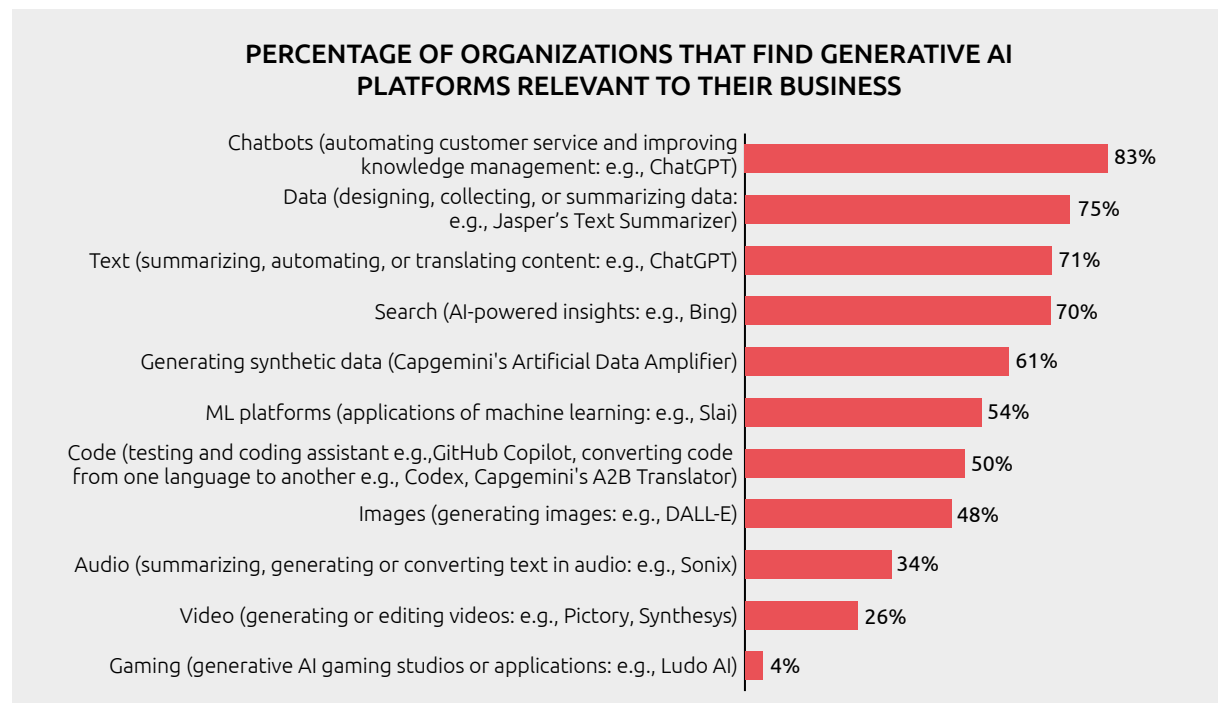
PERCENTAGE OF ORGANIZATIONS THAT FIND GENERATIVE AI PLATFORMS RELEVANT TO THEIR BUSINESS

| Category | Percentage |
|---|---|
| Chatbots (automating customer service and improving knowledge management: e.g., ChatGPT) | 83% |
| Data (designing, collecting, or summarizing data: e.g., Jasper’s Text Summarizer) | 75% |
| Text (summarizing, automating, or translating content: e.g., ChatGPT) | 71% |
| Search (AI-powered insights: e.g., Bing) | 70% |
| Generating synthetic data (Capgemini's Artificial Data Amplifier) | 61% |
| ML platforms (applications of machine learning: e.g., Slai) | 54% |
| Code (testing and coding assistant e.g.,GitHub Copilot, converting code from one language to another e.g., Codex, Capgemini's A2B Translator) | 50% |
| Images (generating images: e.g., DALL-E) | 48% |
| Audio (summarizing, generating or converting text in audio: e.g., Sonix) | 34% |
| Video (generating or editing videos: e.g., Pictory, Synthesys) | 26% |
| Gaming (generative AI gaming studios or applications: e.g., Ludo AI) | 4% |